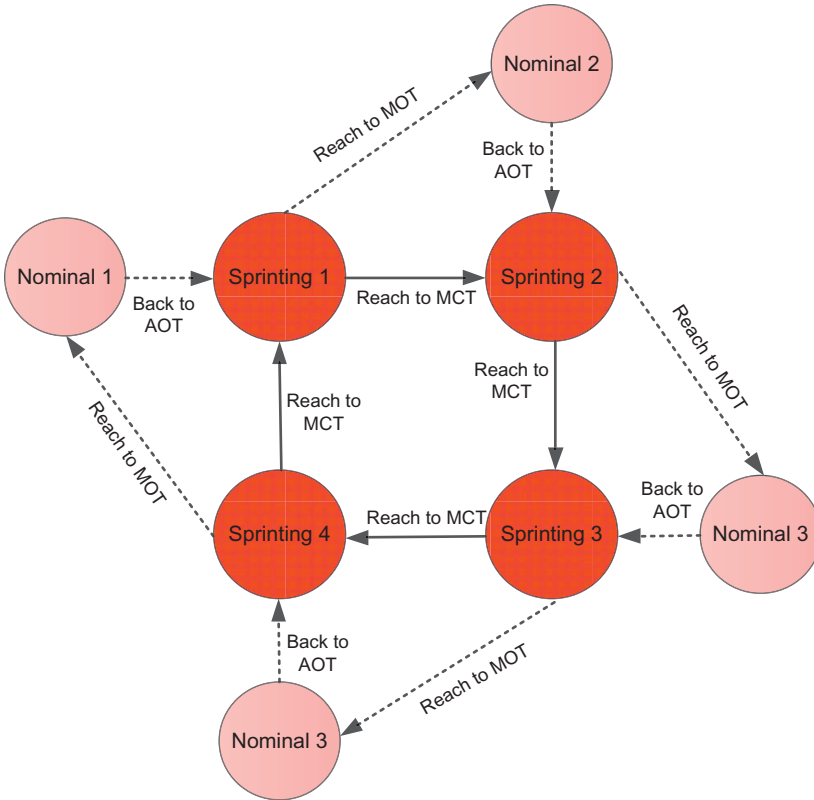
Nominal 2

Reach to MOT

Back to AOT

Nominal 1

Sprinting 1

Sprinting 2

Back to AOT

Reach to MCT

Reach to MOT

Reach to MCT

Reach to MOT

Reach to MCT

Back to AOT

Sprinting 4

Reach to MCT

Sprinting 3

Nominal 3

Back to AOT

Reach to MOT

Nominal 3